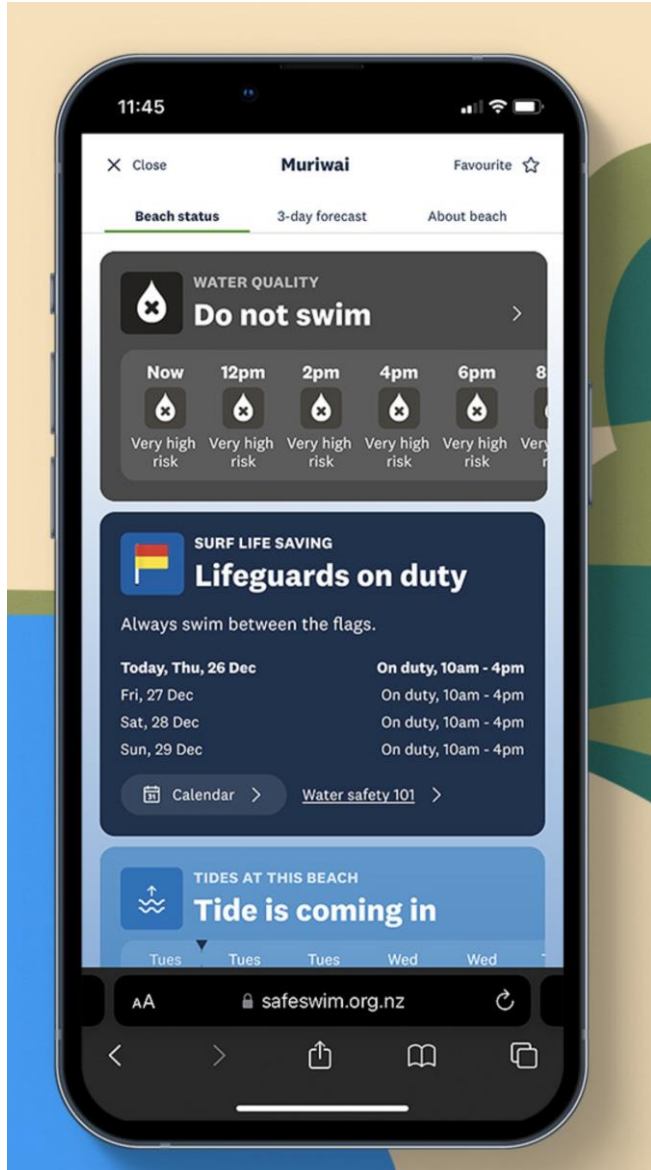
11:45

× Close Muriwai Favourite ☆

Beach status 3-day forecast About beach

WATER QUALITY
Do not swim

| Now | 12pm | 2pm | 4pm | 6pm | 8 |
|---|---|---|---|---|---|
| Very high risk | Very high risk | Very high risk | Very high risk | Very high risk | Very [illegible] |

SURF LIFE SAVING
Lifeguards on duty

Always swim between the flags.

| | |
|---|---|
| Today, Thu, 26 Dec | On duty, 10am - 4pm |
| Fri, 27 Dec | On duty, 10am - 4pm |
| Sat, 28 Dec | On duty, 10am - 4pm |
| Sun, 29 Dec | On duty, 10am - 4pm |

31 Calendar > Water safety 101 >

TIDES AT THIS BEACH
Tide is coming in

Tues Tues Tues Wed Wed

AA safeswim.org.nz